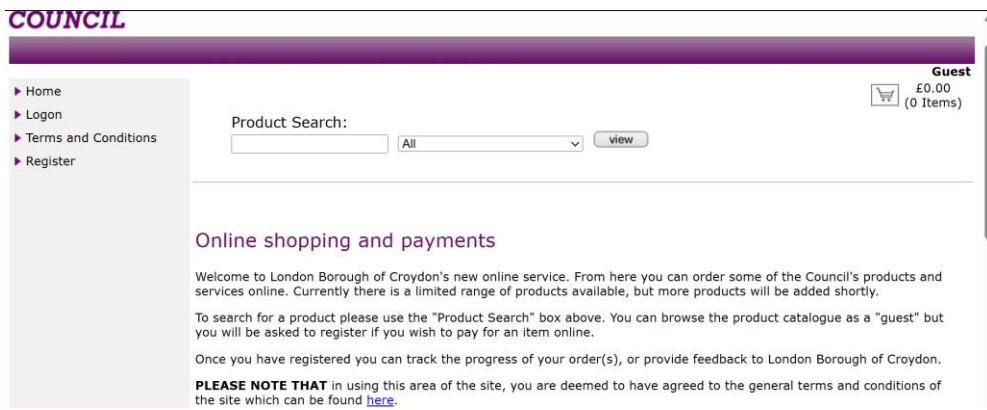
COUNCIL

Home
Logon
Terms and Conditions
Register

Guest
£0.00
(0 Items)

Product Search:
All
view

Online shopping and payments

Welcome to London Borough of Croydon's new online service. From here you can order some of the Council's products and services online. Currently there is a limited range of products available, but more products will be added shortly.

To search for a product please use the "Product Search" box above. You can browse the product catalogue as a "guest" but you will be asked to register if you wish to pay for an item online.

Once you have registered you can track the progress of your order(s), or provide feedback to London Borough of Croydon.

PLEASE NOTE THAT in using this area of the site, you are deemed to have agreed to the general terms and conditions of the site which can be found here.